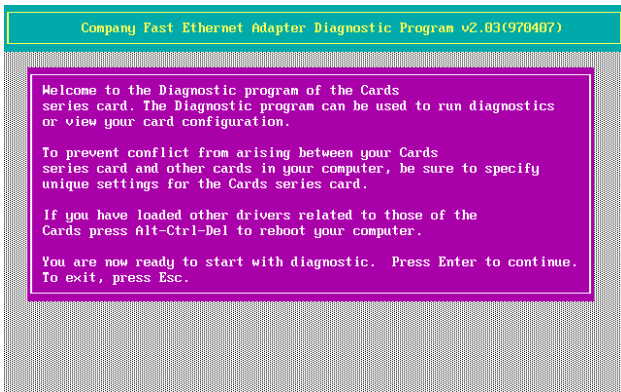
Company Fast Ethernet Adapter Diagnostic Program v2.03(970407)

Welcome to the Diagnostic program of the Cards series card. The Diagnostic program can be used to run diagnostics or view your card configuration.

To prevent conflict from arising between your Cards series card and other cards in your computer, be sure to specify unique settings for the Cards series card.

If you have loaded other drivers related to those of the Cards press Alt-Ctrl-Del to reboot your computer.

You are now ready to start with diagnostic. Press Enter to continue. To exit, press Esc.